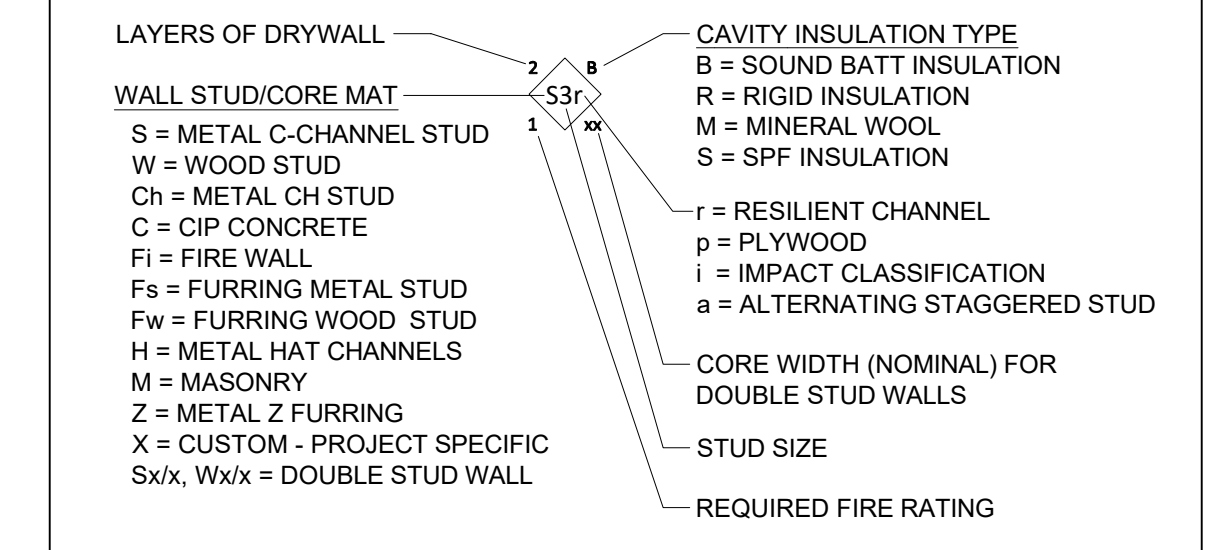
LAYERS OF DRYWALL

2 B
S3r
1 xx

CAVITY INSULATION TYPE
B = SOUND BATT INSULATION
R = RIGID INSULATION
M = MINERAL WOOL
S = SPF INSULATION

WALL STUD/CORE MAT
S = METAL C-CHANNEL STUD
W = WOOD STUD
Ch = METAL CH STUD
C = CIP CONCRETE
Fi = FIRE WALL
Fs = FURRING METAL STUD
Fw = FURRING WOOD STUD
H = METAL HAT CHANNELS
M = MASONRY
Z = METAL Z FURRING
X = CUSTOM - PROJECT SPECIFIC
Sx/x, Wx/x = DOUBLE STUD WALL

r = RESILIENT CHANNEL
p = PLYWOOD
i = IMPACT CLASSIFICATION
a = ALTERNATING STAGGERED STUD

CORE WIDTH (NOMINAL) FOR DOUBLE STUD WALLS

STUD SIZE

REQUIRED FIRE RATING